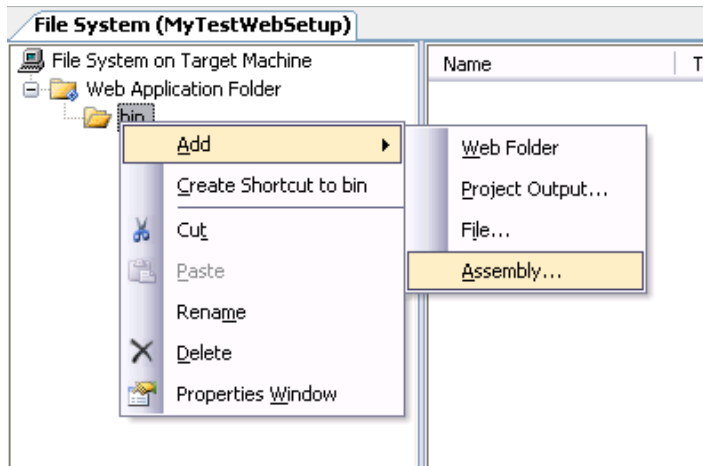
File System (MyTestWebSetup)

File System on Target Machine
Web Application Folder
bin

Name
T

Add
Create Shortcut to bin
Cut
Paste
Rename
Delete
Properties Window

Web Folder
Project Output...
File...
Assembly...